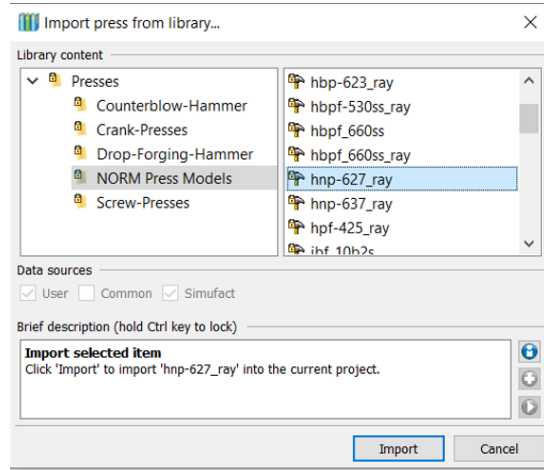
Import press from library...

Library content

Presses
Counterblow-Hammer
Crank-Presses
Drop-Forging-Hammer
NORM Press Models
Screw-Presses

hbp-623_ray
hbpf-530ss_ray
hbpf_660ss
hbpf_660ss_ray
hnp-627_ray
hnp-637_ray
hpf-425_ray
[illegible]

Data sources

User
Common
Simufact

Brief description (hold Ctrl key to lock)

**Import selected item**
Click 'Import' to import 'hnp-627_ray' into the current project.

Import
Cancel